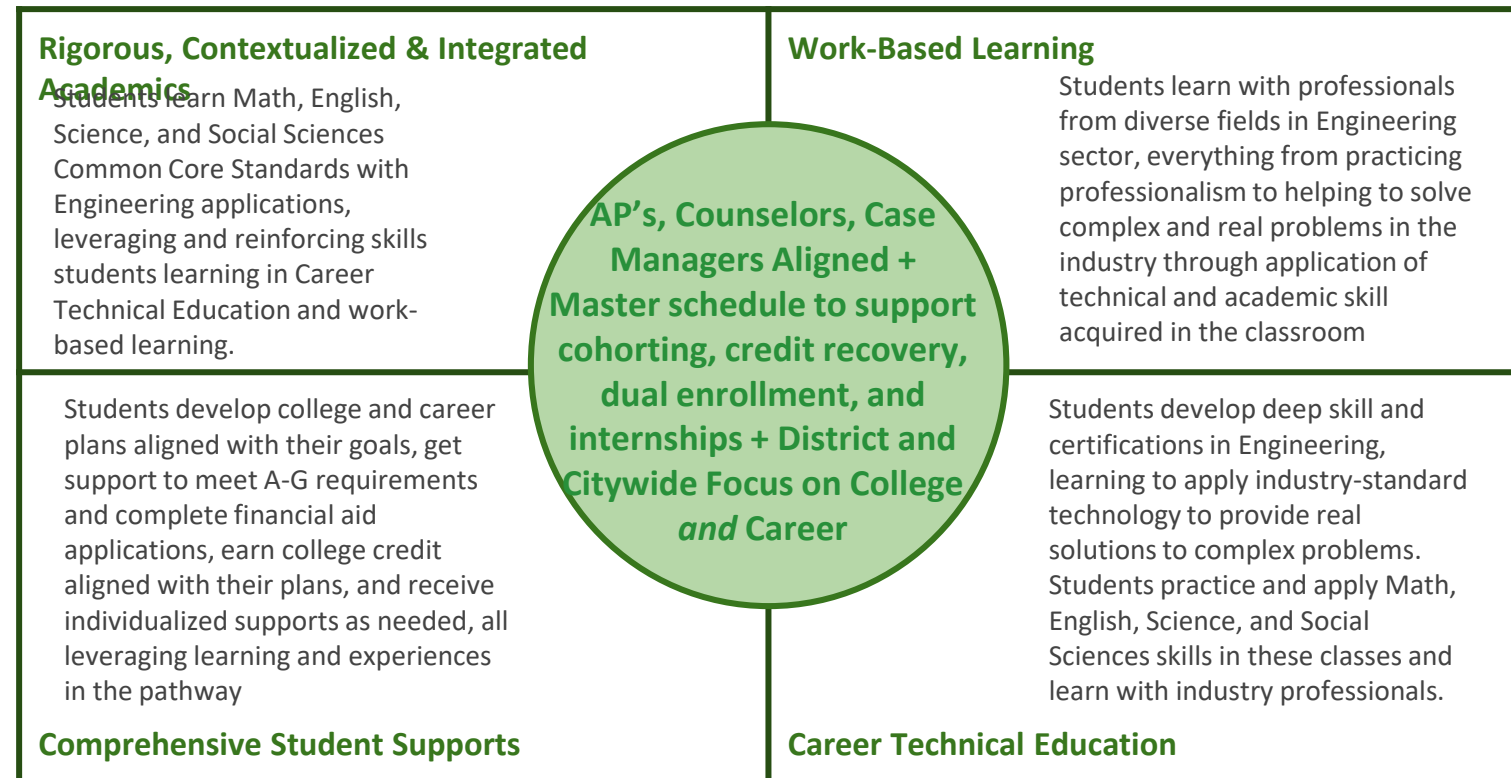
Rigorous, Contextualized & Integrated Academics

Students learn Math, English, Science, and Social Sciences Common Core Standards with Engineering applications, leveraging and reinforcing skills students learning in Career Technical Education and work-based learning.

Work-Based Learning

Students learn with professionals from diverse fields in Engineering sector, everything from practicing professionalism to helping to solve complex and real problems in the industry through application of technical and academic skill acquired in the classroom

AP's, Counselors, Case Managers Aligned + Master schedule to support cohorting, credit recovery, dual enrollment, and internships + District and Citywide Focus on College *and* Career

Students develop college and career plans aligned with their goals, get support to meet A-G requirements and complete financial aid applications, earn college credit aligned with their plans, and receive individualized supports as needed, all leveraging learning and experiences in the pathway

Comprehensive Student Supports

Students develop deep skill and certifications in Engineering, learning to apply industry-standard technology to provide real solutions to complex problems. Students practice and apply Math, English, Science, and Social Sciences skills in these classes and learn with industry professionals.

Career Technical Education